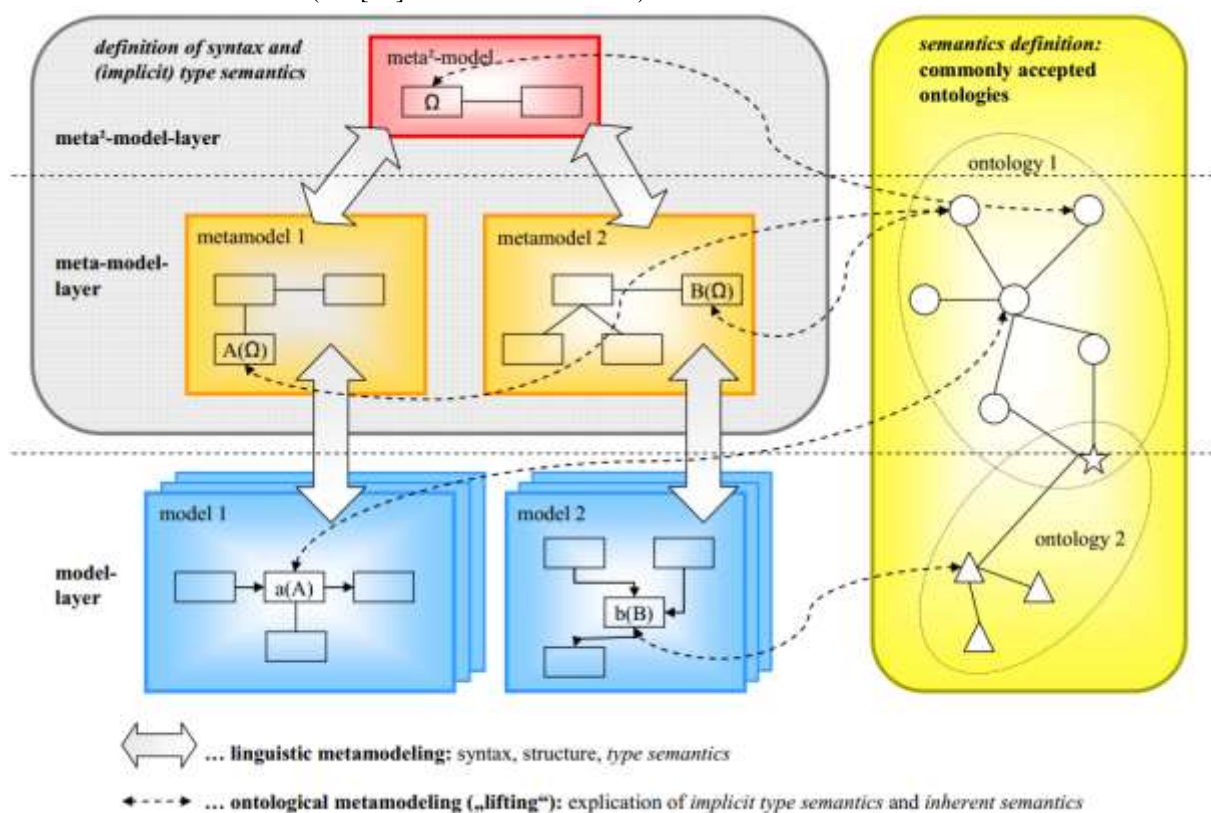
definition of syntax and (implicit) type semantics

meta²-model

Ω

meta²-model-layer

semantics definition: commonly accepted ontologies

ontology 1

metamodel 1

metamodel 2

meta-model-layer

A(Ω)

B(Ω)

model 1

a(A)

model 2

b(B)

ontology 2

model-layer

… linguistic metamodeling: syntax, structure, type semantics

… ontological metamodeling („lifting“): explication of implicit type semantics and inherent semantics